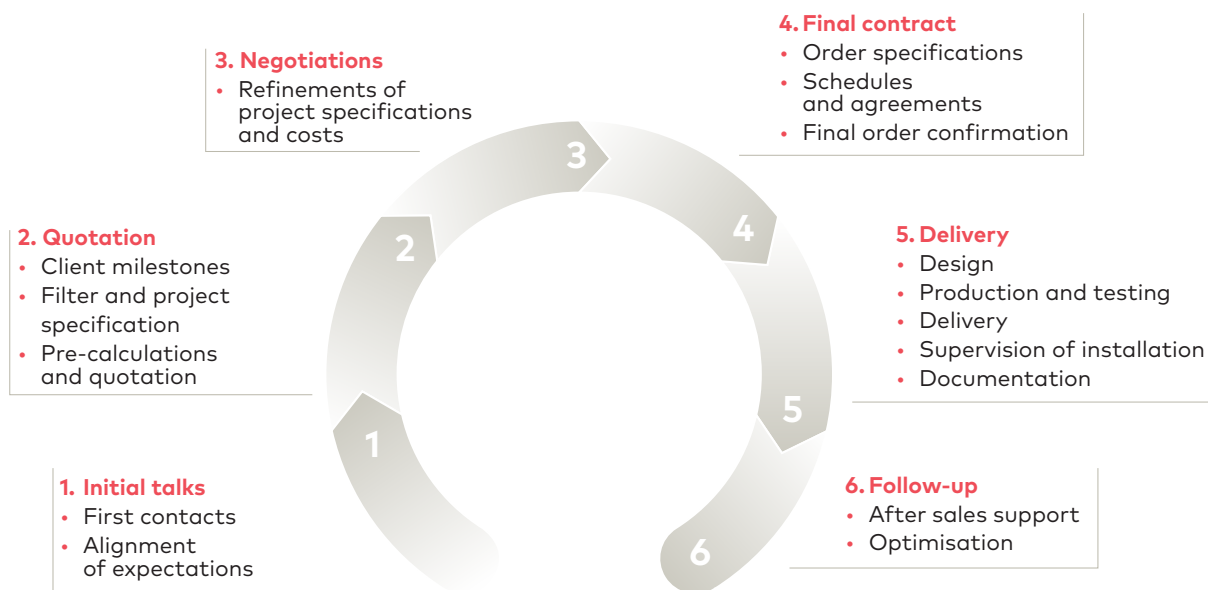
4. Final contract
• Order specifications
• Schedules and agreements
• Final order confirmation

3. Negotiations
• Refinements of project specifications and costs

3

2. Quotation
• Client milestones
• Filter and project specification
• Pre-calculations and quotation

2

4

5. Delivery
• Design
• Production and testing
• Delivery
• Supervision of installation
• Documentation

5

1

1. Initial talks
• First contacts
• Alignment of expectations

6. Follow-up
• After sales support
• Optimisation

6